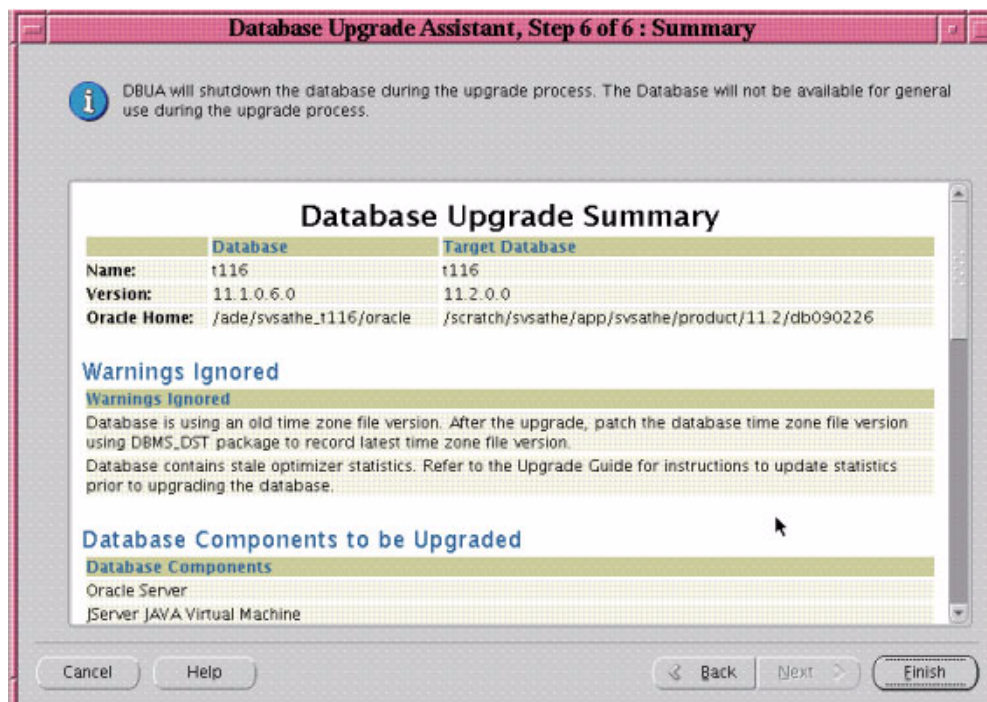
Database Upgrade Assistant, Step 6 of 6 : Summary

DBUA will shutdown the database during the upgrade process. The Database will not be available for general use during the upgrade process.

Database Upgrade Summary

| | Database | Target Database |
|---|---|---|
| Name: | t116 | t116 |
| Version: | 11.1.0.6.0 | 11.2.0.0 |
| Oracle Home: | /ade/svsathe_t116/oracle | /scratch/svsathe/app/svsathe/product/11.2/db090226 |

Warnings Ignored

| Warnings Ignored |
|---|
| Database is using an old time zone file version. After the upgrade, patch the database time zone file version using DBMS_DST package to record latest time zone file version. |
| Database contains stale optimizer statistics. Refer to the Upgrade Guide for instructions to update statistics prior to upgrading the database. |

Database Components to be Upgraded

| Database Components |
|---|
| Oracle Server |
| JServer JAVA Virtual Machine |

Cancel Help Back Next Finish